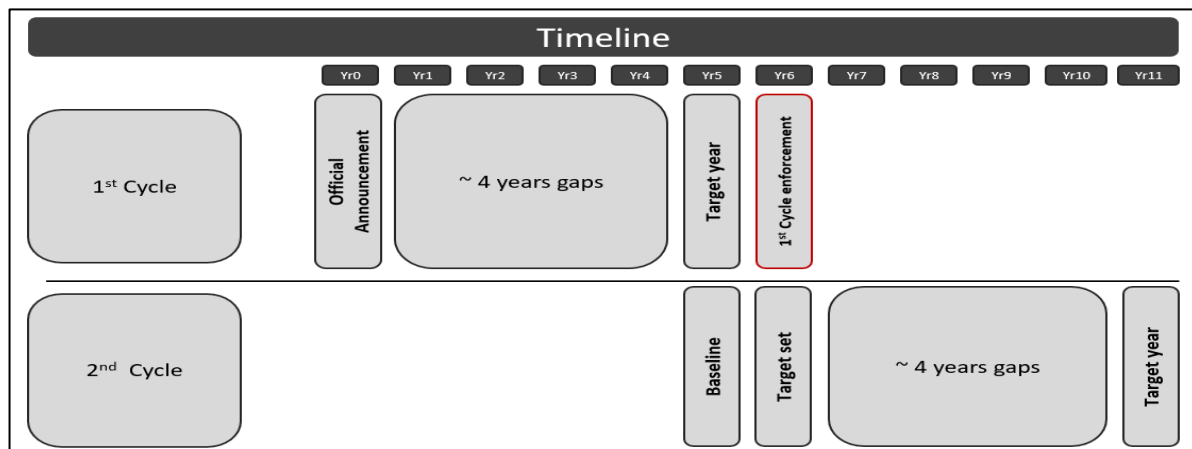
Timeline

Yr0 Yr1 Yr2 Yr3 Yr4 Yr5 Yr6 Yr7 Yr8 Yr9 Yr10 Yr11

1st Cycle

Official Announcement

~ 4 years gaps

Target year

1st Cycle enforcement

2nd Cycle

Baseline

Target set

~ 4 years gaps

Target year